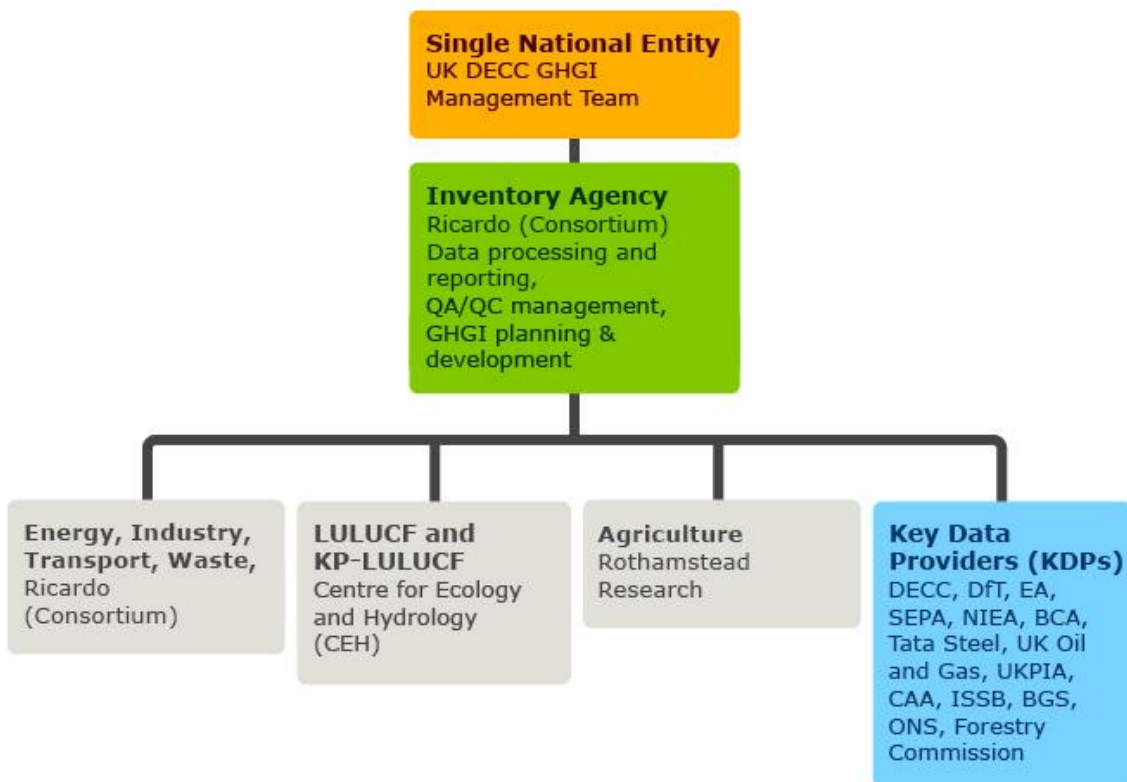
Single National Entity
UK DECC GHGI Management Team

Inventory Agency
Ricardo (Consortium)
Data processing and reporting,
QA/QC management,
GHGI planning & development

Energy, Industry, Transport, Waste,
Ricardo (Consortium)

LULUCF and KP-LULUCF
Centre for Ecology and Hydrology (CEH)

Agriculture
Rothamstead Research

Key Data Providers (KDPs)
DECC, DfT, EA, SEPA, NIEA, BCA, Tata Steel, UK Oil and Gas, UKPIA, CAA, ISSB, BGS, ONS, Forestry Commission